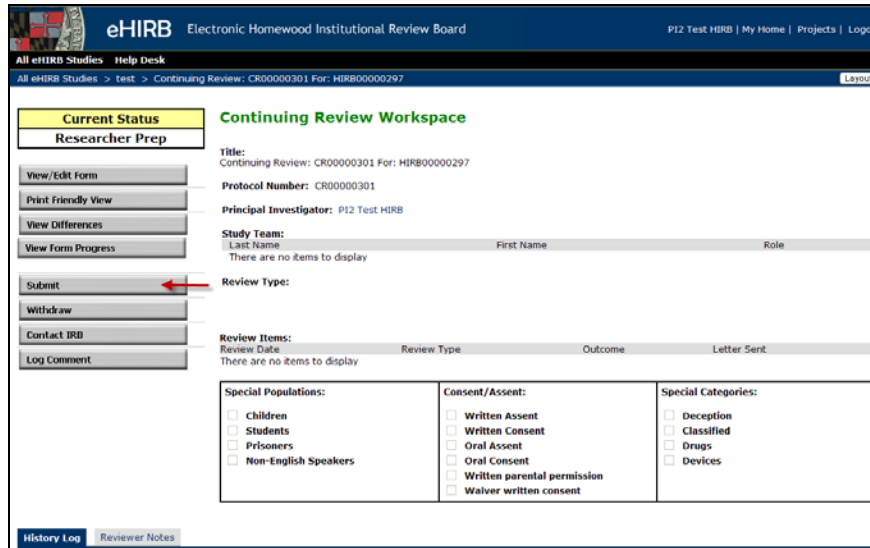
eHIRB Electronic Homewood Institutional Review Board

PI2 Test HIRB | My Home | Projects | Logo

All eHIRB Studies Help Desk

All eHIRB Studies > test > Continuing Review: CR00000301 For: HIRB00000297

Layou

Current Status

Researcher Prep

View/Edit Form

Print Friendly View

View Differences

View Form Progress

Submit

Withdraw

Contact IRB

Log Comment

Continuing Review Workspace

Title:
Continuing Review: CR00000301 For: HIRB00000297

Protocol Number: CR00000301

Principal Investigator: PI2 Test HIRB

Study Team:

| Last Name | First Name | Role |
|---|---|---|
| There are no items to display | | |

Review Type:

Review Items:

| Review Date | Review Type | Outcome | Letter Sent |
|---|---|---|---|
| There are no items to display | | | |

| Special Populations: | Consent/Assent: | Special Categories: |
|---|---|---|
| Children | Written Assent | Deception |
| Students | Written Consent | Classified |
| Prisoners | Oral Assent | Drugs |
| Non-English Speakers | Oral Consent | Devices |
| | Written parental permission | |
| | Waiver written consent | |

History Log

Reviewer Notes